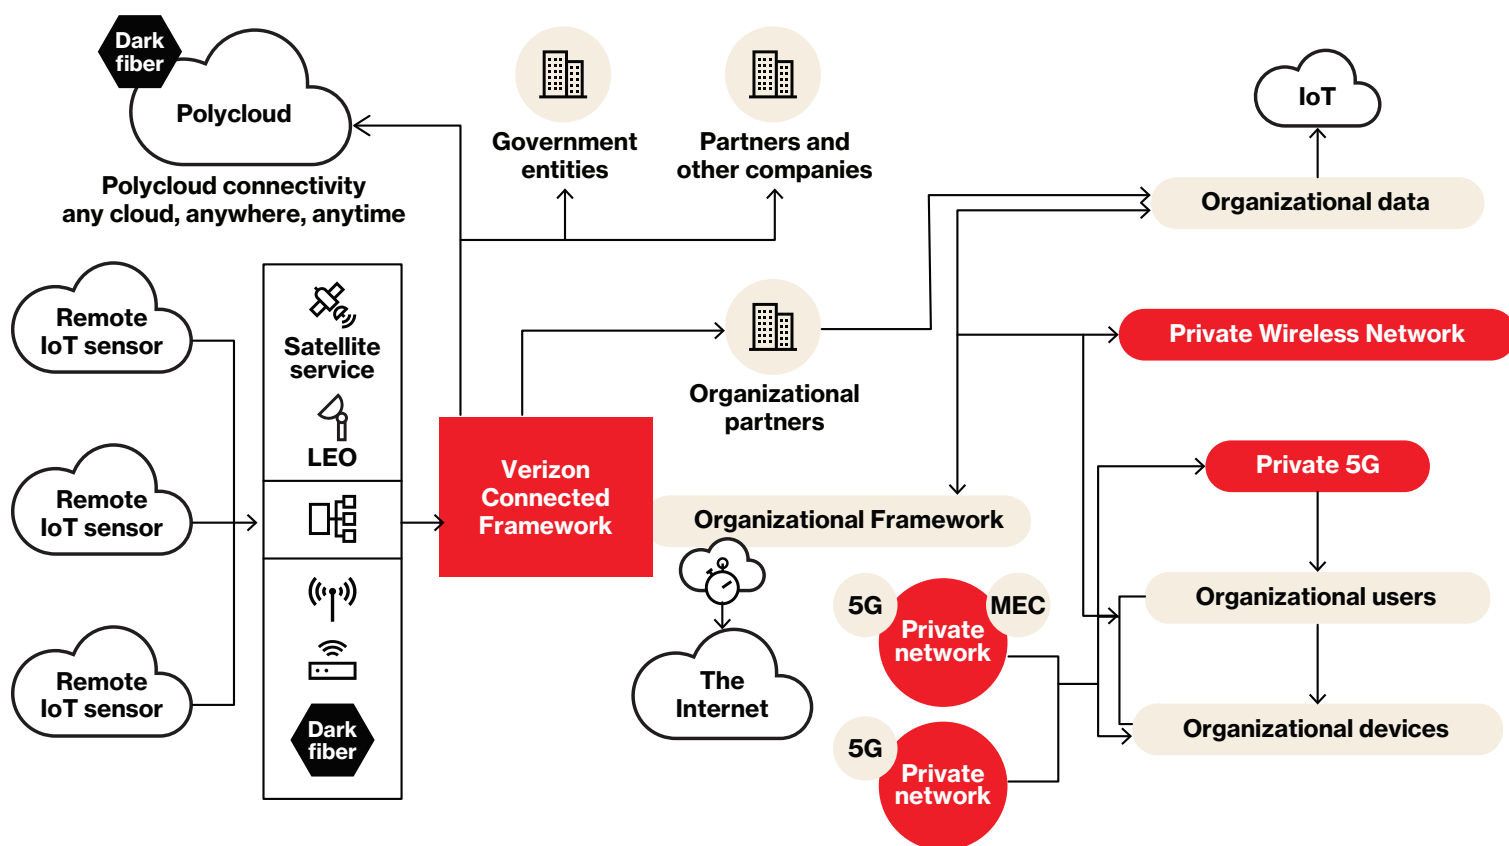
Dark fiber

Polycloud

Polycloud connectivity any cloud, anywhere, anytime

Government entities

Partners and other companies

IoT

Organizational data

Remote IoT sensor

Satellite service

LEO

Organizational partners

Private Wireless Network

Remote IoT sensor

Verizon Connected Framework

Private 5G

Organizational Framework

5G

Private network

MEC

Organizational users

The Internet

Remote IoT sensor

Dark fiber

5G

Private network

Organizational devices